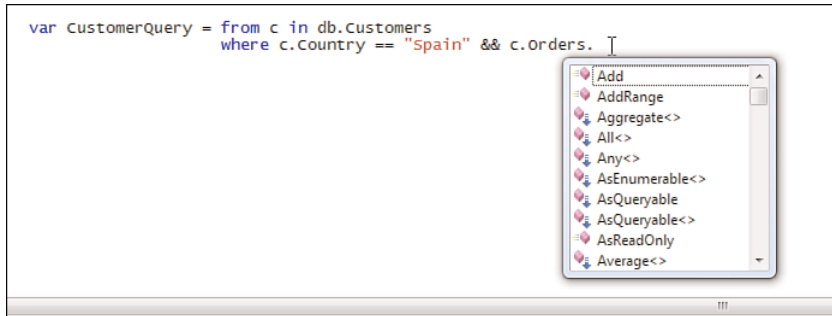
var CustomerQuery = from c in db.Customers
                    where c.Country == "Spain" && c.Orders.

Add
AddRange
Aggregate<>
All<>
Any<>
AsEnumerable<>
AsQueryable
AsQueryable<>
AsReadOnly
Average<>